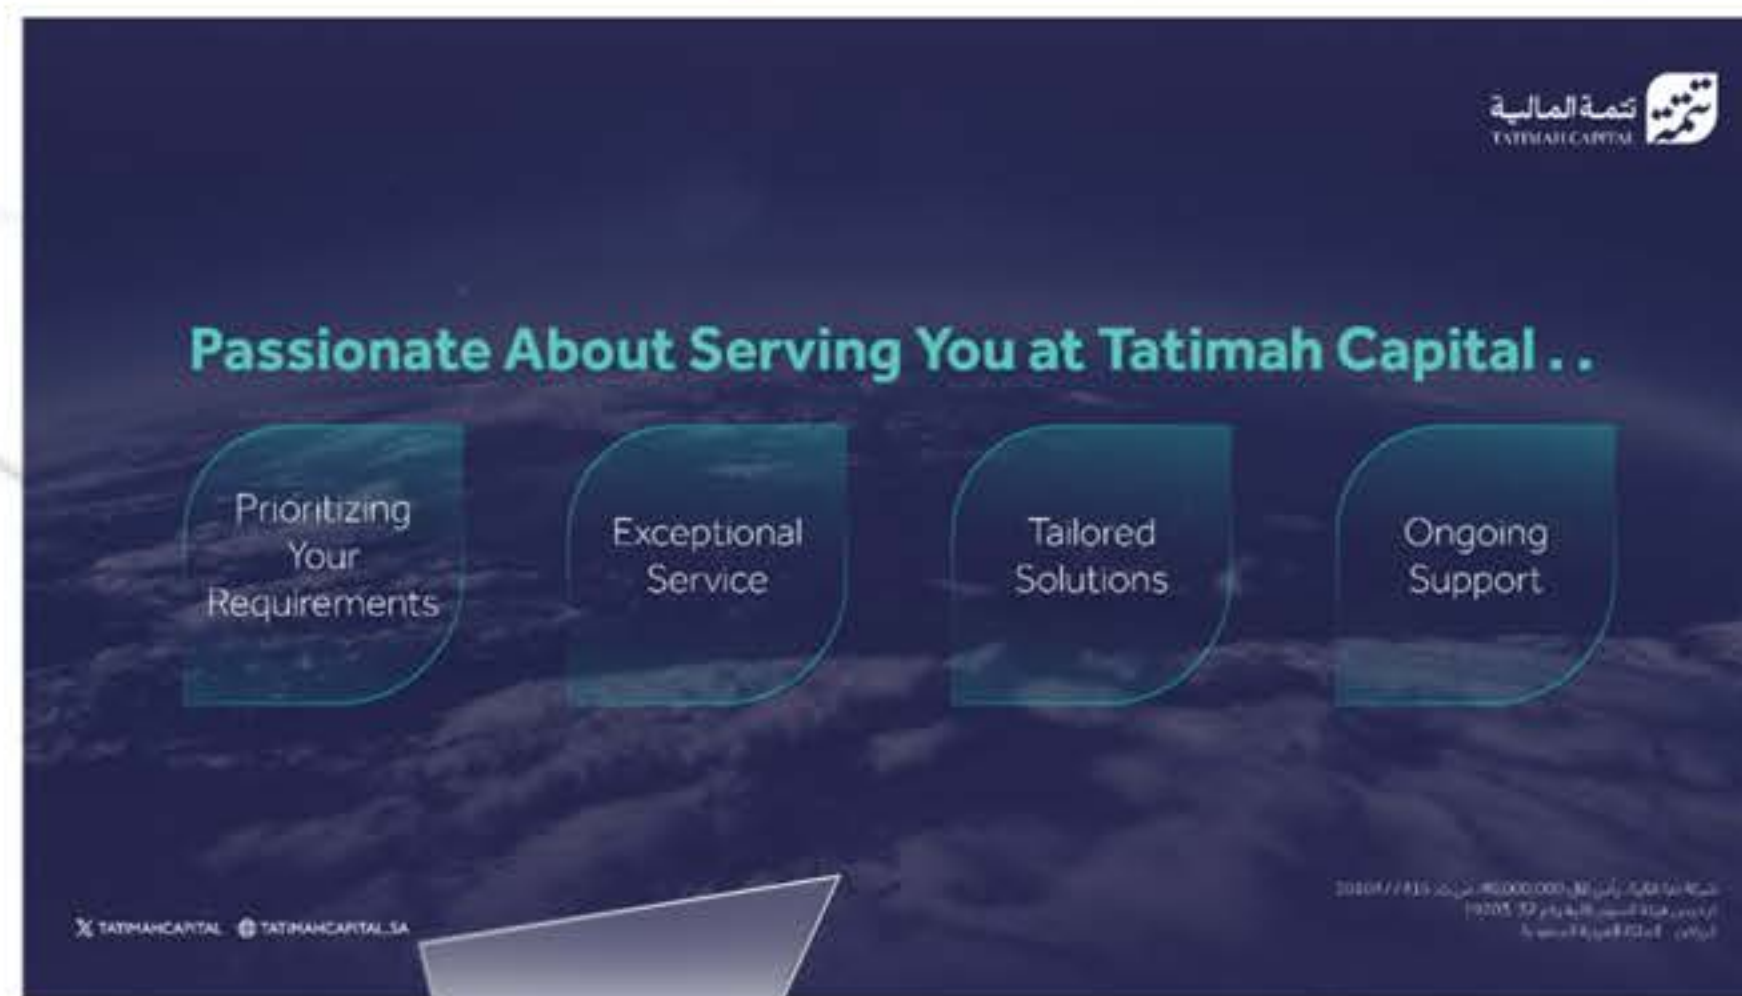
تتمة المالية
TATIMAH CAPITAL

Passionate About Serving You at Tatimah Capital . .

Prioritizing Your Requirements

Exceptional Service

Tailored Solutions

Ongoing Support

TATIMAHCAPITAL TATIMAHCAPITAL.SA

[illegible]